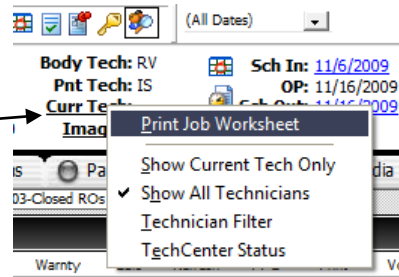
(All Dates)

Body Tech: RV
Pnt Tech: IS
Curr Tech:
Imag

Sch In: 11/6/2009
OP: 11/16/2009
Sch Out: 11/16/2009

Print Job Worksheet
Show Current Tech Only
✔ Show All Technicians
Technician Filter
TechCenter Status

s
Pa
dia
03-Closed ROs
Warnty